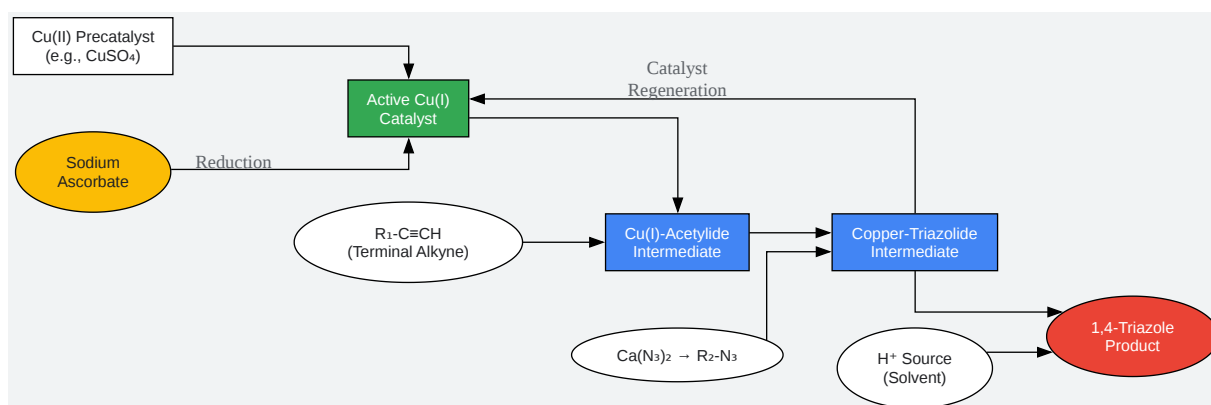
Cu(II) Precatalyst
(e.g., $CuSO_4$)

Catalyst
Regeneration

Active Cu(I)
Catalyst

Sodium
Ascorbate

Reduction

$R_1$-C≡CH
(Terminal Alkyne)

Cu(I)-Acetylide
Intermediate

Copper-Triazolide
Intermediate

$Ca(N_3)_2$ → $R_2$-$N_3$

$H^+$ Source
(Solvent)

1,4-Triazole
Product